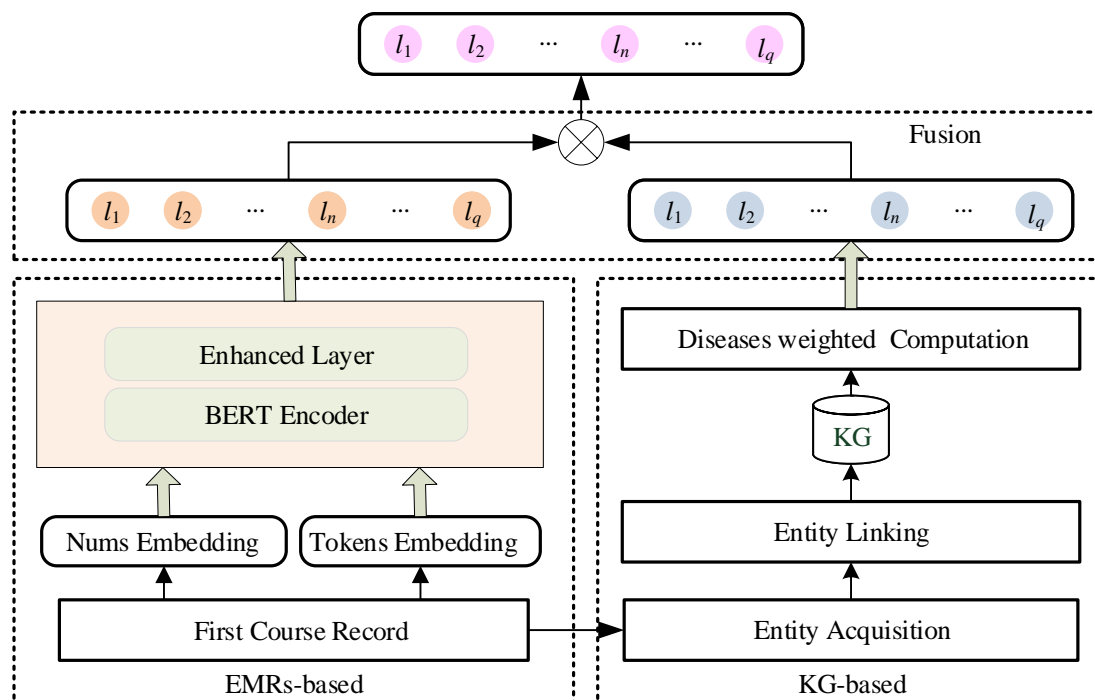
$l_1$ $l_2$ ... $l_n$ ... $l_q$

Fusion

$l_1$ $l_2$ ... $l_n$ ... $l_q$

$l_1$ $l_2$ ... $l_n$ ... $l_q$

Enhanced Layer

BERT Encoder

Nums Embedding

Tokens Embedding

First Course Record

EMRs-based

Diseases weighted Computation

KG

Entity Linking

Entity Acquisition

KG-based